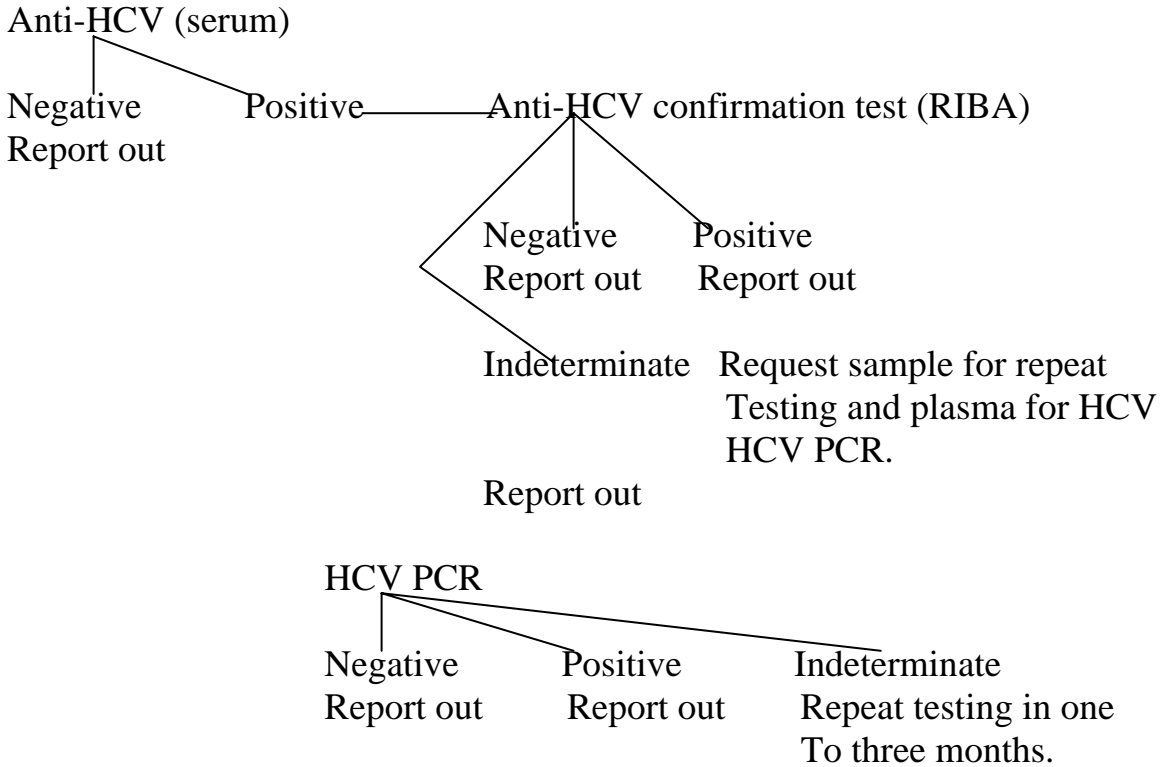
Anti-HCV (serum)

Negative
Report out

Positive

Anti-HCV confirmation test (RIBA)

Negative
Report out

Positive
Report out

Indeterminate

Request sample for repeat Testing and plasma for HCV HCV PCR.

Report out

HCV PCR

Negative
Report out

Positive
Report out

Indeterminate
Repeat testing in one To three months.